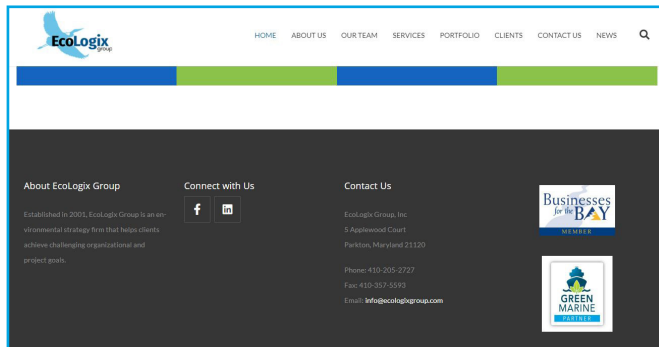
EcoLogix group

HOME ABOUT US OUR TEAM SERVICES PORTFOLIO CLIENTS CONTACT US NEWS

About EcoLogix Group

Established in 2001, EcoLogix Group is an environmental strategy firm that helps clients achieve challenging organizational and project goals.

Connect with Us

Contact Us

EcoLogix Group, Inc
5 Applewood Court
Parkton, Maryland 21120

Phone: 410-205-2727
Fax: 410-357-5593
Email: info@ecologixgroup.com

Businesses for the BAY
MEMBER

GREEN MARINE
PARTNER